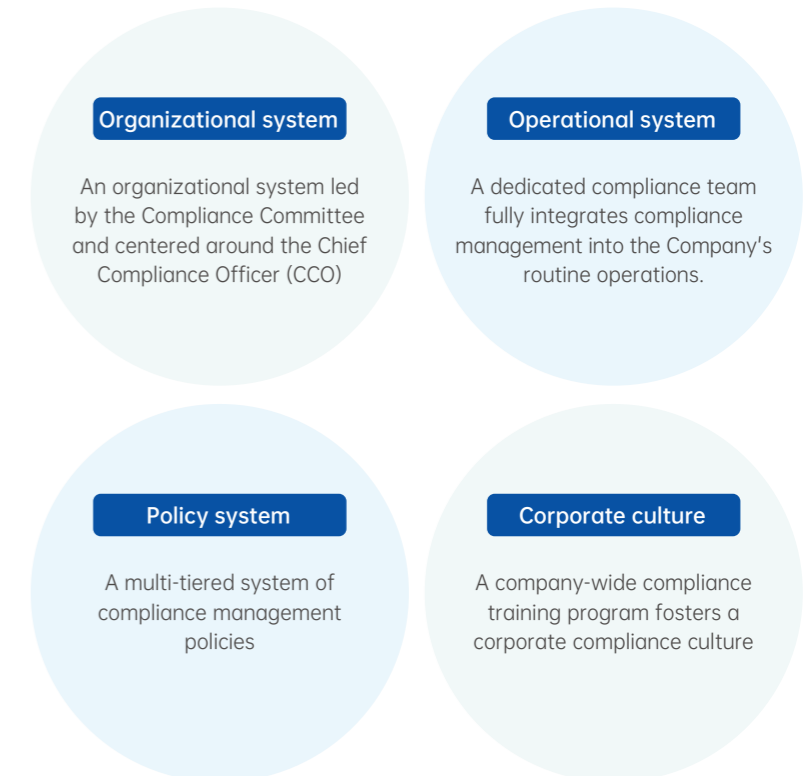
Organizational system

An organizational system led by the Compliance Committee and centered around the Chief Compliance Officer (CCO)

Operational system

A dedicated compliance team fully integrates compliance management into the Company's routine operations.

Policy system

A multi-tiered system of compliance management policies

Corporate culture

A company-wide compliance training program fosters a corporate compliance culture